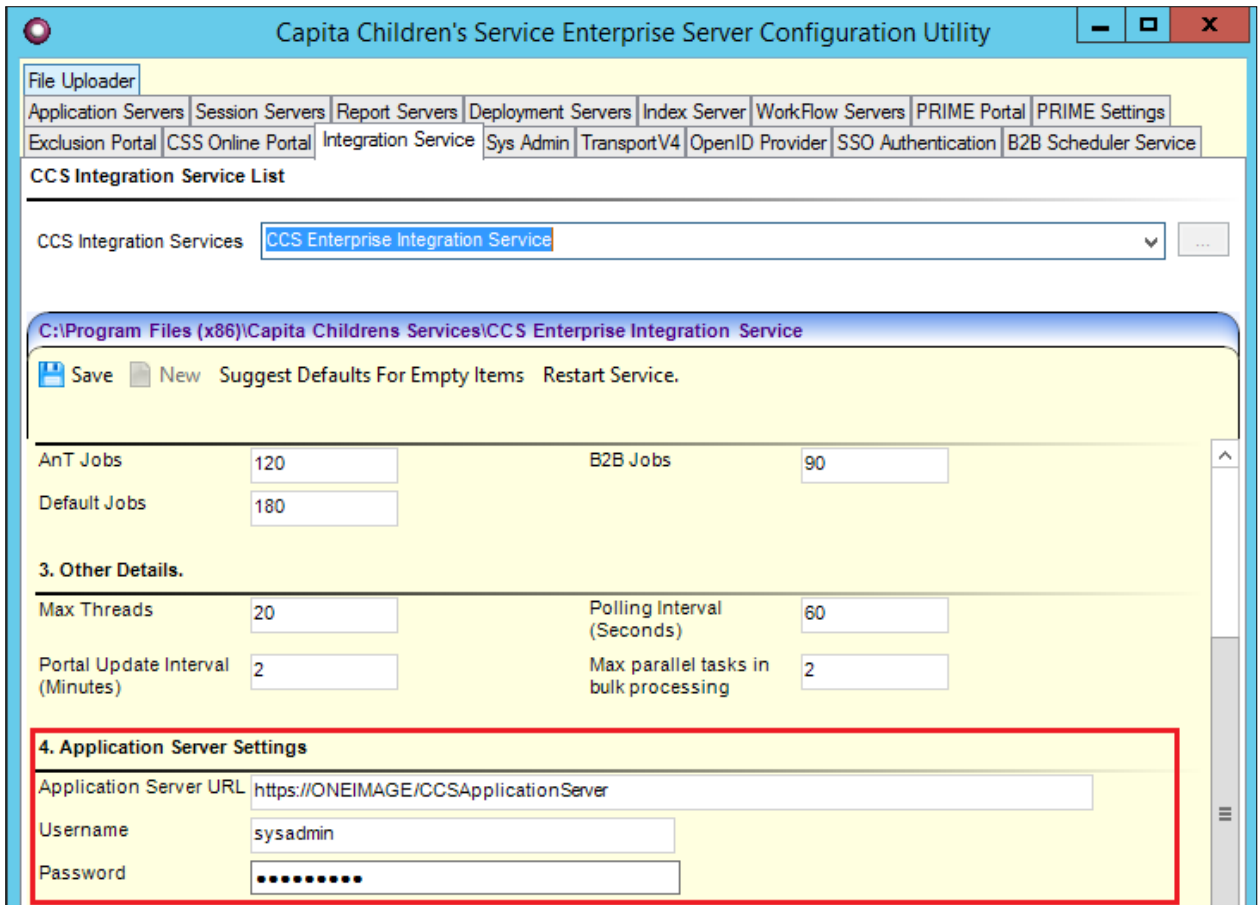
Capita Children's Service Enterprise Server Configuration Utility

File Uploader
Application Servers | Session Servers | Report Servers | Deployment Servers | Index Server | WorkFlow Servers | PRIME Portal | PRIME Settings
Exclusion Portal | CSS Online Portal | Integration Service | Sys Admin | TransportV4 | OpenID Provider | SSO Authentication | B2B Scheduler Service

CCS Integration Service List

CCS Integration Services CCS Enterprise Integration Service ...

C:\Program Files (x86)\Capita Childrens Services\CCS Enterprise Integration Service

Save New Suggest Defaults For Empty Items Restart Service.

AnT Jobs 120
B2B Jobs 90
Default Jobs 180

3. Other Details.

Max Threads 20
Polling Interval (Seconds) 60
Portal Update Interval (Minutes) 2
Max parallel tasks in bulk processing 2

4. Application Server Settings

Application Server URL https://ONEIMAGE/CCSApplicationServer
Username sysadmin
Password ●●●●●●●●●●